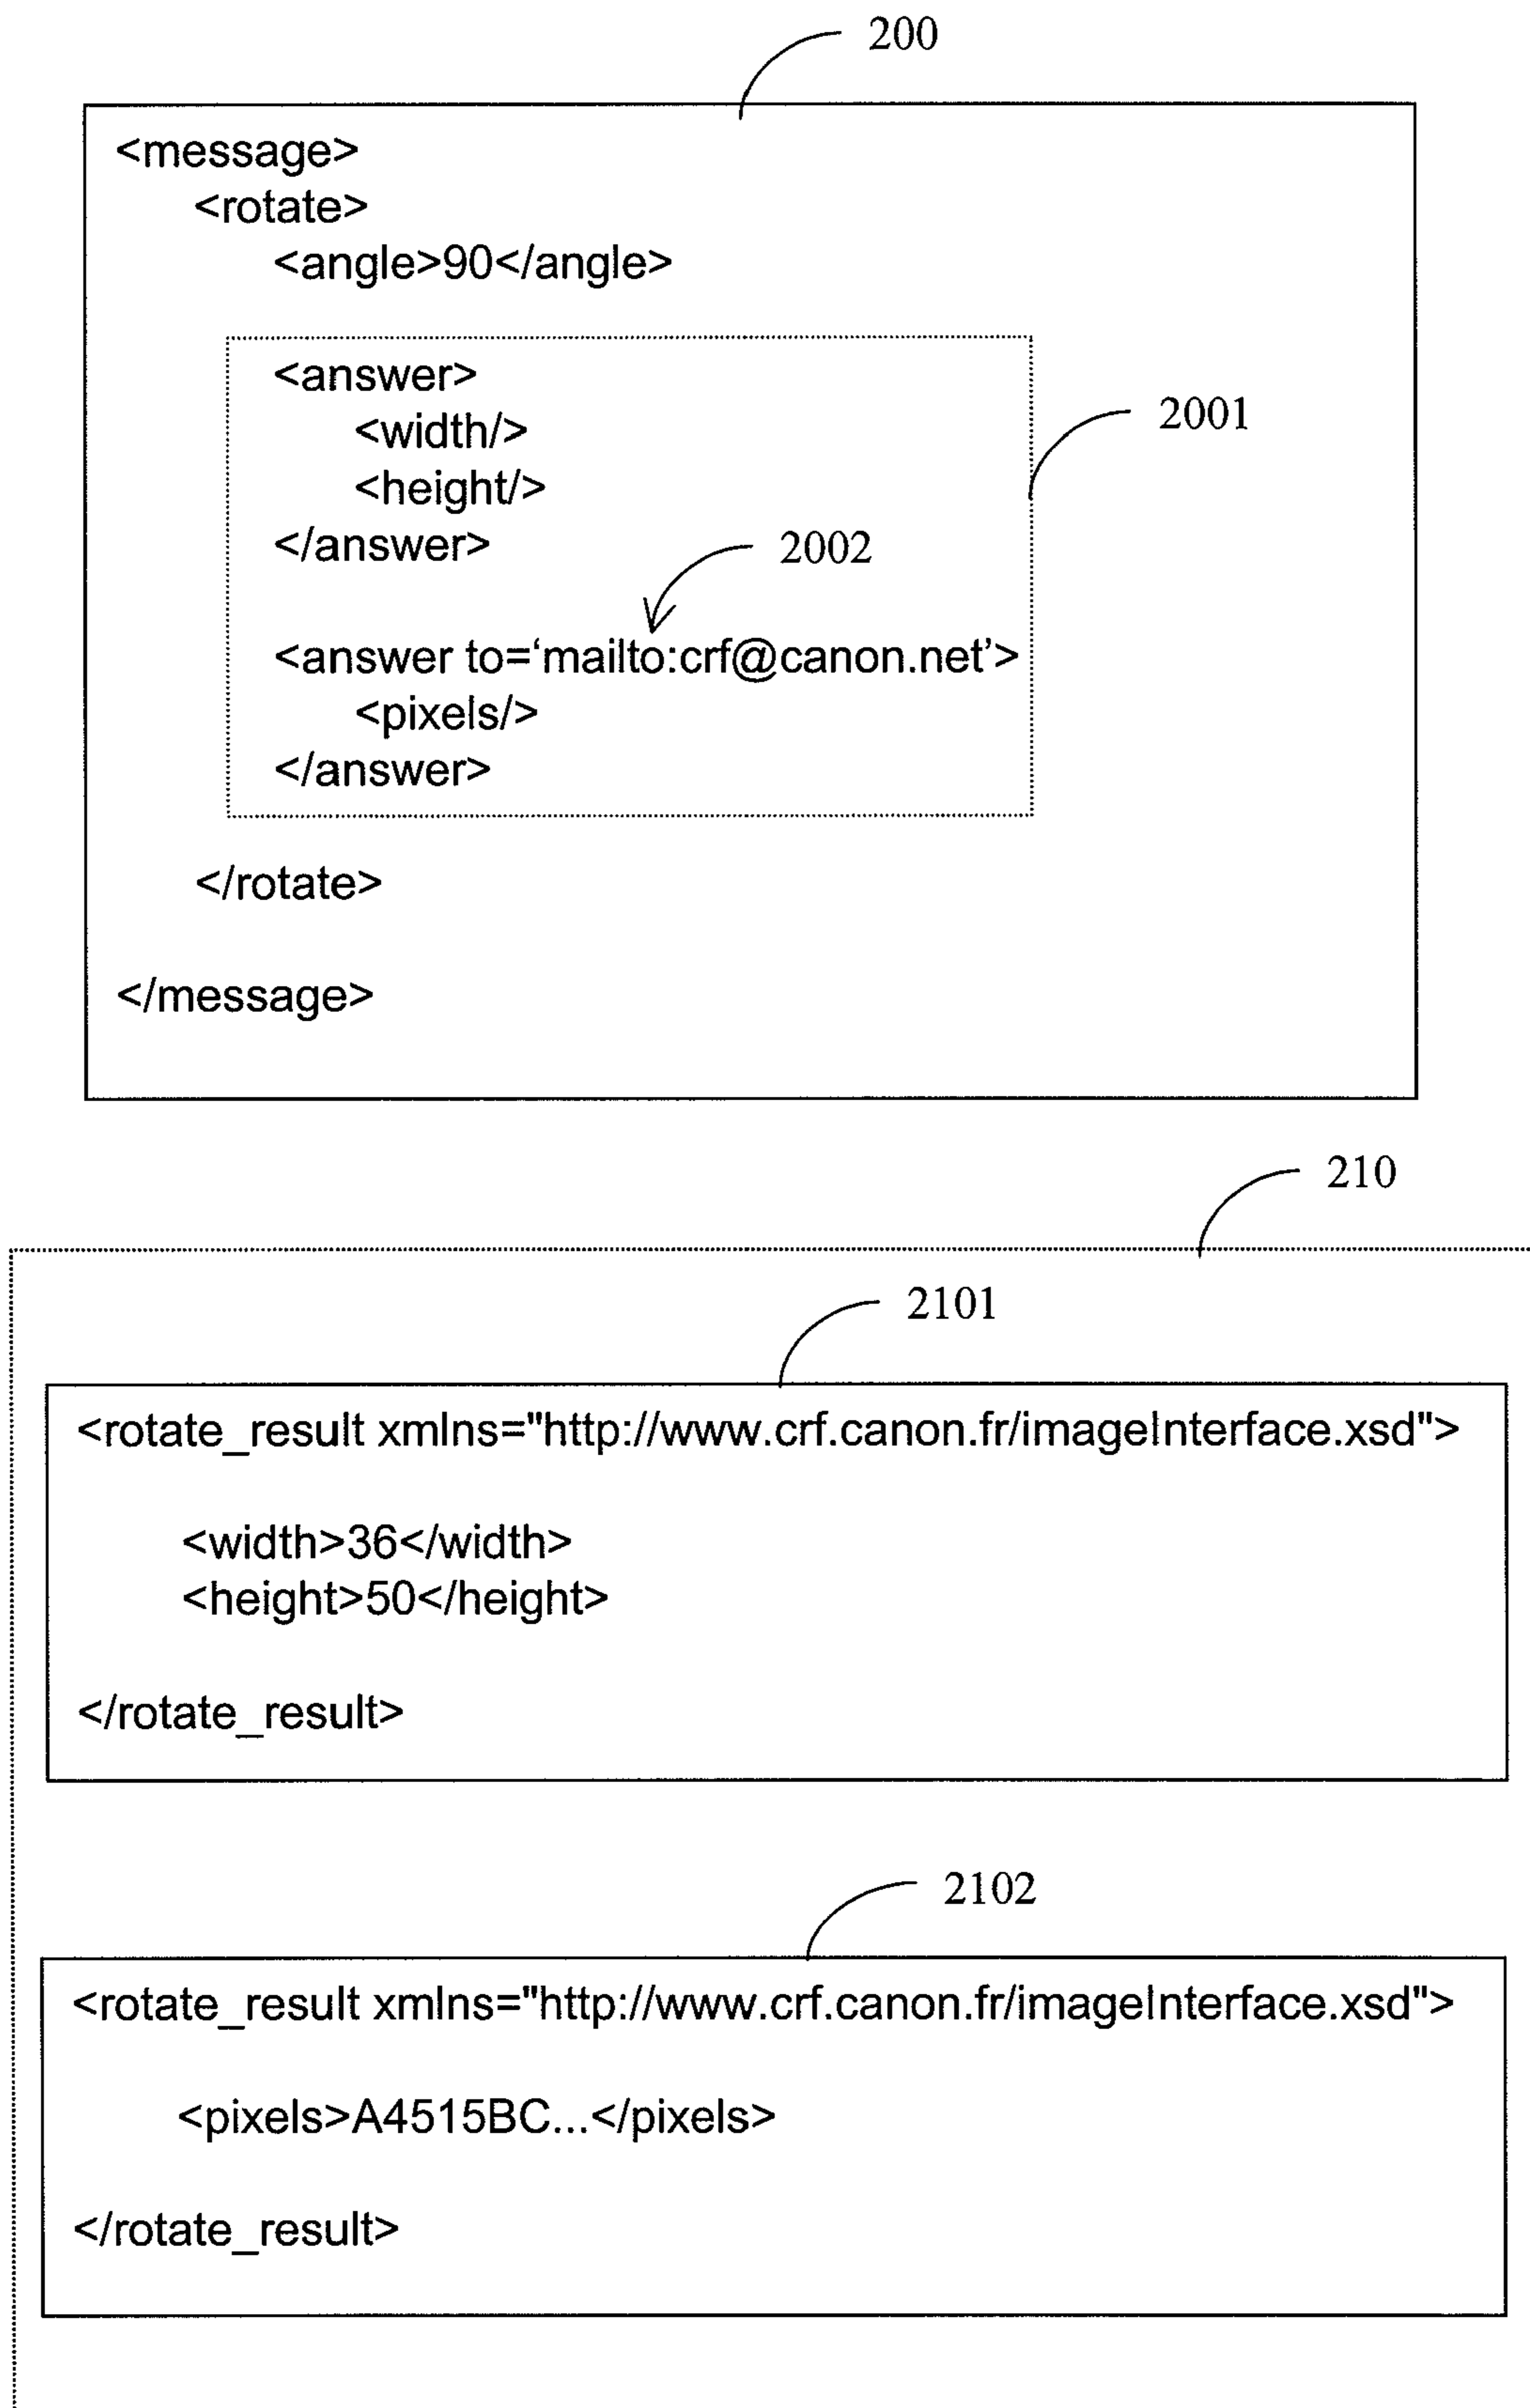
200

<message>
<rotate>
<angle>90</angle>

<answer>
<width/>
<height/>
</answer>

2001

2002

<answer to='mailto:crf@canon.net'>
<pixels/>
</answer>

</rotate>

</message>

210

2101

<rotate_result xmlns="http://www.crf.canon.fr/imageInterface.xsd">

<width>36</width>
<height>50</height>

</rotate_result>

2102

<rotate_result xmlns="http://www.crf.canon.fr/imageInterface.xsd">

<pixels>A4515BC...</pixels>

</rotate_result>